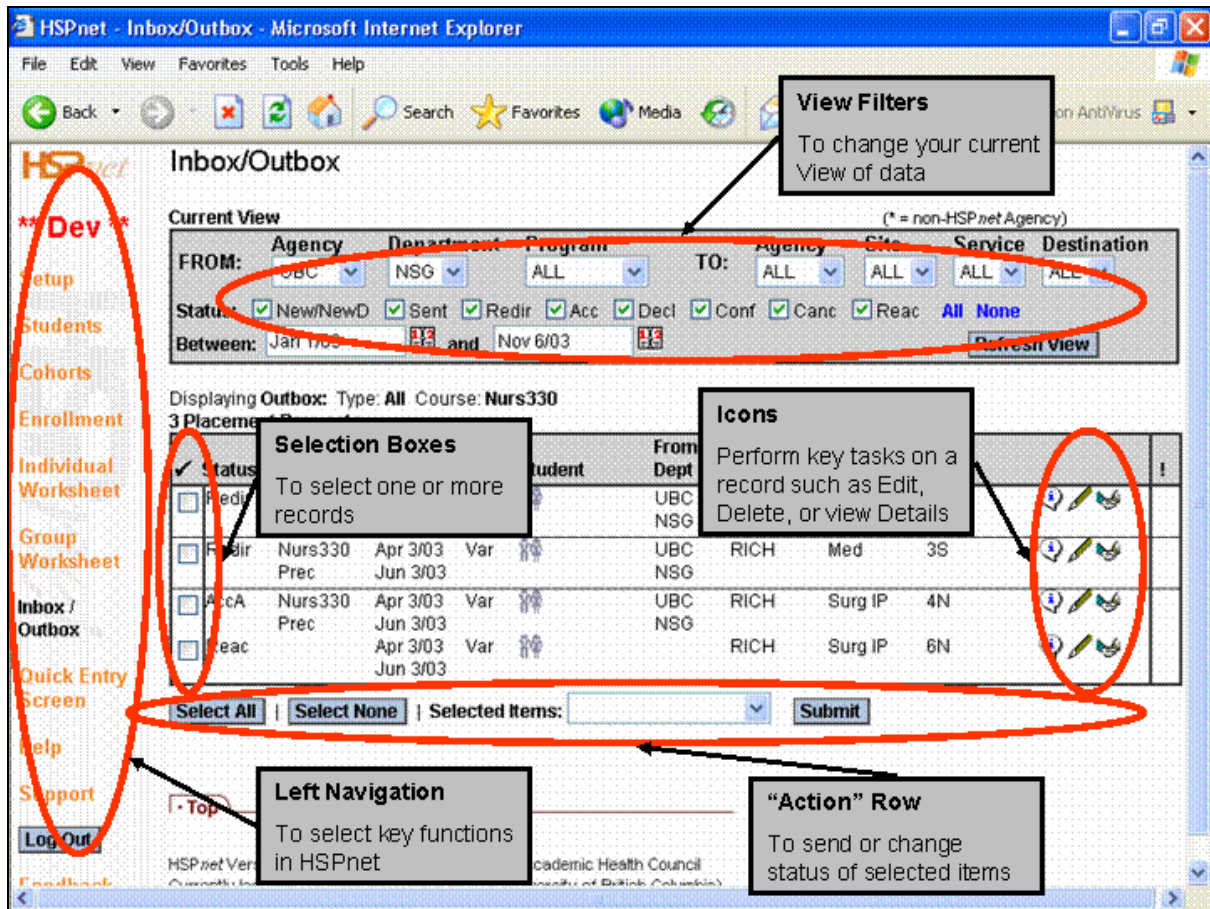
HSPnet - Inbox/Outbox - Microsoft Internet Explorer

File Edit View Favorites Tools Help

Back Search Favorites Media on AntiVirus

View Filters
To change your current View of data

HSPnet

** Dev **

Setup
Students
Cohorts
Enrollment
Individual Worksheet
Group Worksheet
Inbox / Outbox
Quick Entry Screen
Help
Support
Log Out
Feedback

Inbox/Outbox

Current View (* = non-HSPnet Agency)

FROM: Agency UBC Department NSG Program ALL TO: Agency ALL Site ALL Service ALL Destination ALL

Status: New/NewD Sent Redir Acc Decl Conf Canc Reac All None

Between: Jan 1/03 and Nov 6/03 Refresh View

Displaying Outbox: Type: All Course: Nurs330
3 Placement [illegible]

Selection Boxes
To select one or more records

Icons
Perform key tasks on a record such as Edit, Delete, or view Details

| ✔ | Status | | | | Student | From Dept | | | | | ! |
|---|---|---|---|---|---|---|---|---|---|---|---|
| | Redir | | | | | UBC NSG | | | | | |
| | Redir | Nurs330 Prec | Apr 3/03 Jun 3/03 | Var | | UBC NSG | RICH | Med | 3S | | |
| | AccA | Nurs330 Prec | Apr 3/03 Jun 3/03 | Var | | UBC NSG | RICH | Surg IP | 4N | | |
| | Reac | | Apr 3/03 Jun 3/03 | Var | | | RICH | Surg IP | 6N | | |

Select All | Select None | Selected Items: Submit

Top

Left Navigation
To select key functions in HSPnet

"Action" Row
To send or change status of selected items

HSPnet Vers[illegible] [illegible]cademic Health Council
Currently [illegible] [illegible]rsity of British Columbia)